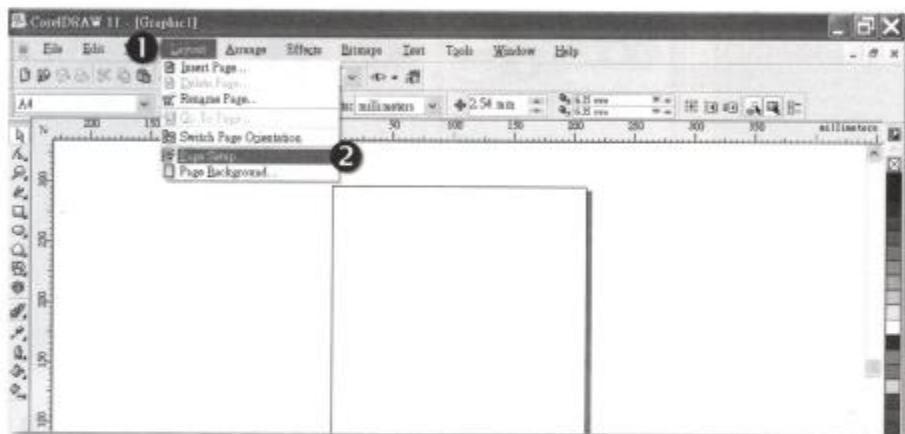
CorelDRAW 11 - [Graphic1]

File Edit View Layout Arrange Effects Bitmaps Text Tools Window Help

1

Insert Page...
Delete Page...
Rename Page...
Go To Page...
Switch Page Orientation
Page Setup...
Page Background...

2

A4

millimeters

2.54 mm

6.35 mm
6.35 mm

200 150 50 100 150 200 250 300 350 millimeters